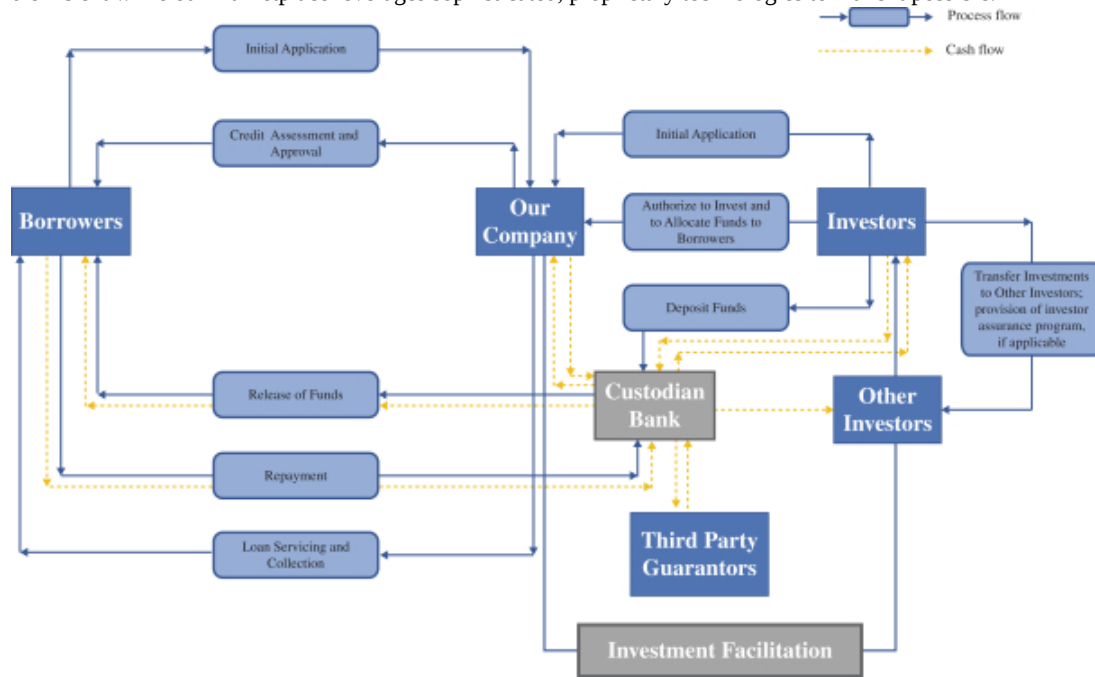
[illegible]

Process flow

Cash flow

Initial Application

Credit Assessment and Approval

Borrowers

Our Company

Initial Application

Authorize to Invest and to Allocate Funds to Borrowers

Investors

Transfer Investments to Other Investors; provision of investor assurance program, if applicable

Deposit Funds

Release of Funds

Custodian Bank

Other Investors

Repayment

Third Party Guarantors

Loan Servicing and Collection

Investment Facilitation